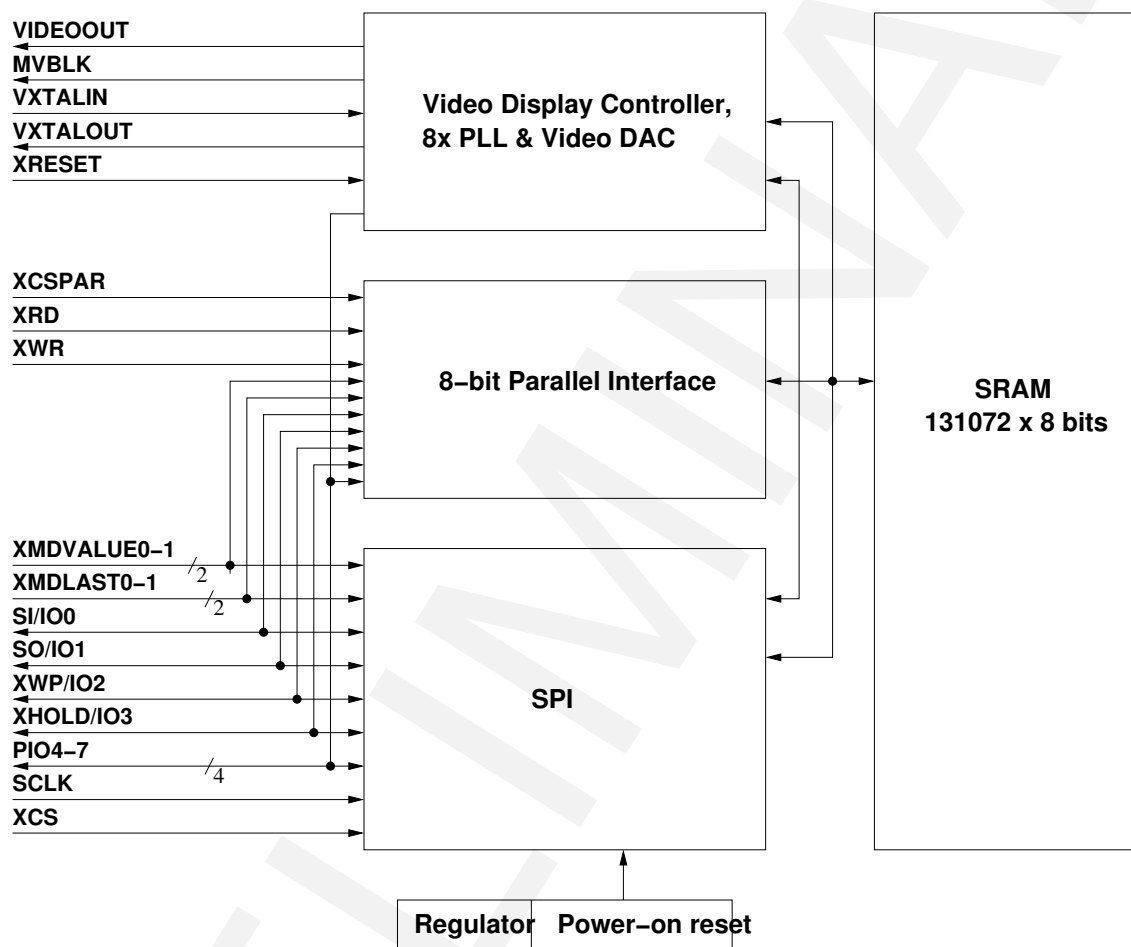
VIDEOOUT
MVBLK
VXTALIN
VXTALOUT
XRESET

Video Display Controller, 8x PLL & Video DAC

XCSPAR
XRD
XWR

8-bit Parallel Interface

SRAM
131072 x 8 bits

XMDVALUE0-1
2
XMDLAST0-1
2
SI/IO0
SO/IO1
XWP/IO2
XHOLD/IO3
PIO4-7
4
SCLK
XCS

SPI

Regulator
Power-on reset